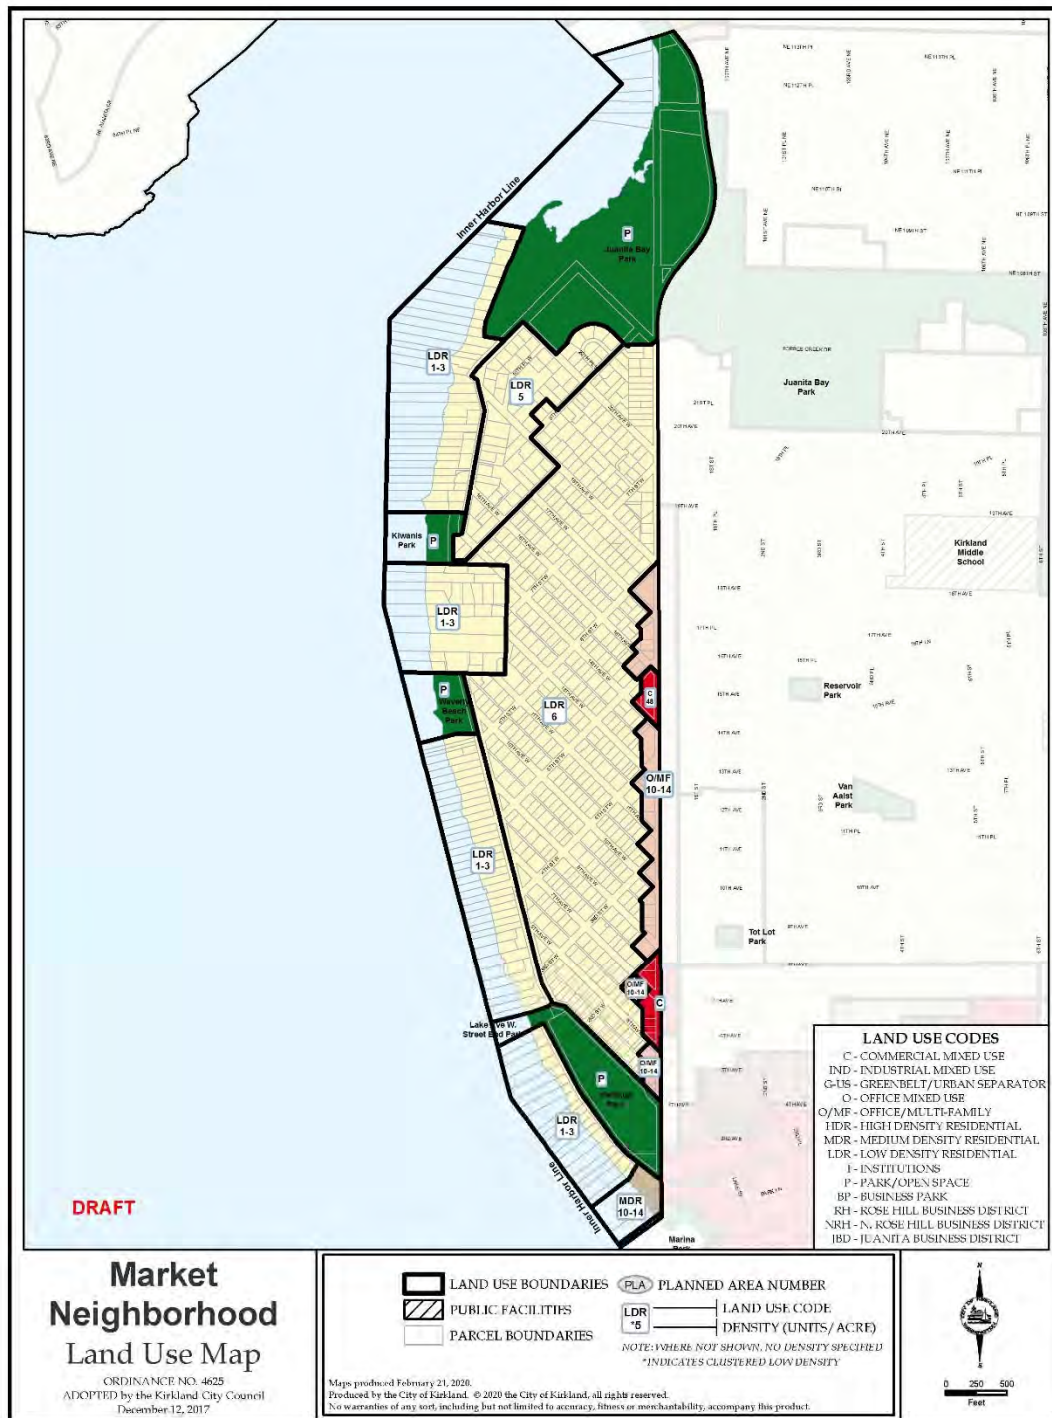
Inner Harbor Line

P
Juanita Bay Park

LDR 1-3

LDR 5

Juanita Bay Park

Kiwanis Park
P

LDR 1-3

Kirkland Middle School

P
Waverly Beach Park

LDR 6

C 48

Reservoir Park

O/MF 10-14

Van Aalst Park

LDR 1-3

Tot Lot Park

O/MF 10-14

C

Lake Ave W. Street End Park

O/MF 10-14

P
Heritage Park

LDR 1-3

Inner Harbor Line

MDR 10-14

Marina Park

DRAFT

LAND USE CODES
C - COMMERCIAL MIXED USE
IND - INDUSTRIAL MIXED USE
G-US - GREENBELT/URBAN SEPARATOR
O - OFFICE MIXED USE
O/MF - OFFICE/MULTI-FAMILY
HDR - HIGH DENSITY RESIDENTIAL
MDR - MEDIUM DENSITY RESIDENTIAL
LDR - LOW DENSITY RESIDENTIAL
I - INSTITUTIONS
P - PARK/OPEN SPACE
BP - BUSINESS PARK
RH - ROSE HILL BUSINESS DISTRICT
NRH - N. ROSE HILL BUSINESS DISTRICT
JBD - JUANITA BUSINESS DISTRICT

Market Neighborhood
Land Use Map

ORDINANCE NO. 4625
ADOPTED by the Kirkland City Council
December 12, 2017

LAND USE BOUNDARIES
PUBLIC FACILITIES
PARCEL BOUNDARIES
PLA PLANNED AREA NUMBER
LDR *5
LAND USE CODE
DENSITY (UNITS/ ACRE)
NOTE: WHERE NOT SHOWN, NO DENSITY SPECIFIED
*INDICATES CLUSTERED LOW DENSITY

Maps produced February 21, 2020.
Produced by the City of Kirkland. © 2020 the City of Kirkland, all rights reserved.
No warranties of any sort, including but not limited to accuracy, fitness or merchantability, accompany this product.

N
0 250 500
Feet